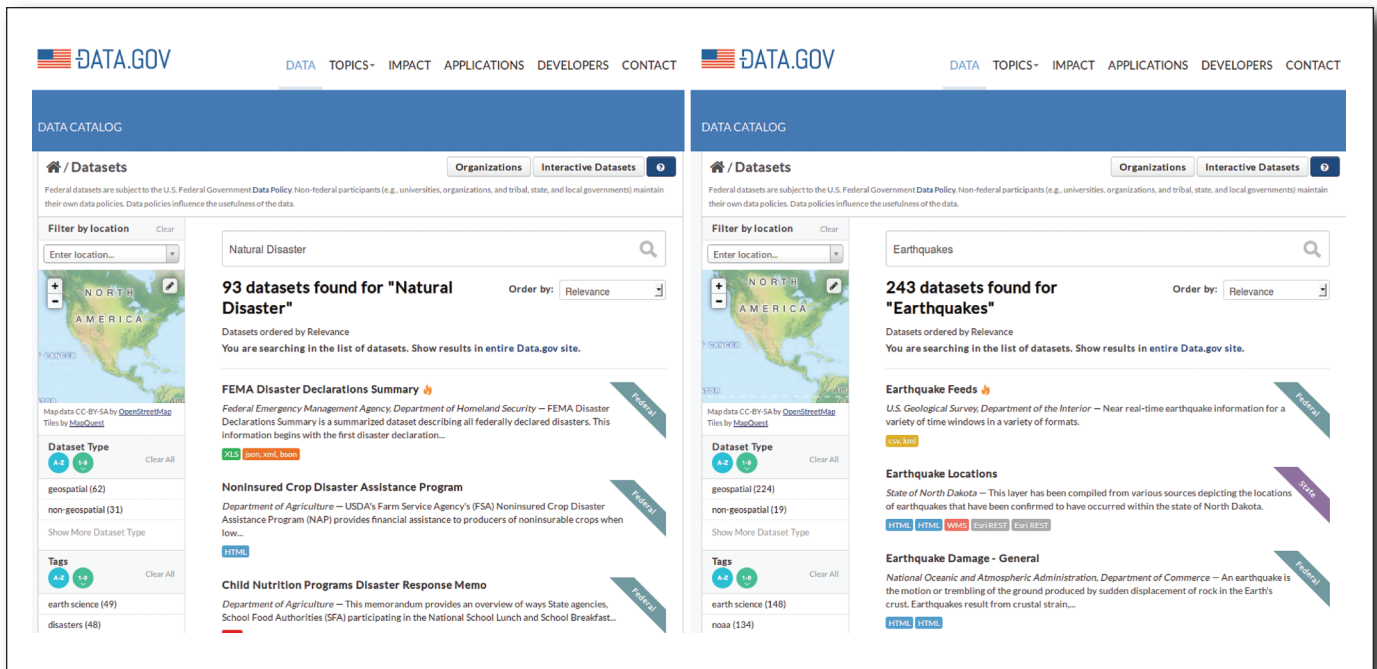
DATA.GOV

DATA TOPICS IMPACT APPLICATIONS DEVELOPERS CONTACT

DATA CATALOG

/ Datasets

Organizations Interactive Datasets ?

Federal datasets are subject to the U.S. Federal Government Data Policy. Non-federal participants (e.g., universities, organizations, and tribal, state, and local governments) maintain their own data policies. Data policies influence the usefulness of the data.

Filter by location Clear

Enter location...

NORTH AMERICA

CANCER

Map data CC-BY-SA by OpenStreetMap Tiles by MapQuest

Dataset Type

A-Z 1-9 Clear All

geospatial (62)

non-geospatial (31)

Show More Dataset Type

Tags

A-Z 1-9 Clear All

earth science (49)

disasters (48)

Natural Disaster

93 datasets found for "Natural Disaster"

Order by: Relevance

Datasets ordered by Relevance

You are searching in the list of datasets. Show results in entire Data.gov site.

FEMA Disaster Declarations Summary

Federal

Federal Emergency Management Agency, Department of Homeland Security — FEMA Disaster Declarations Summary is a summarized dataset describing all federally declared disasters. This information begins with the first disaster declaration...

XLS json, xml, bson

Noninsured Crop Disaster Assistance Program

Federal

Department of Agriculture — USDA's Farm Service Agency's (FSA) Noninsured Crop Disaster Assistance Program (NAP) provides financial assistance to producers of noninsurable crops when low...

HTML

Child Nutrition Programs Disaster Response Memo

Federal

Department of Agriculture — This memorandum provides an overview of ways State agencies, School Food Authorities (SFA) participating in the National School Lunch and School Breakfast...

DATA.GOV

DATA TOPICS IMPACT APPLICATIONS DEVELOPERS CONTACT

DATA CATALOG

/ Datasets

Organizations Interactive Datasets ?

Federal datasets are subject to the U.S. Federal Government Data Policy. Non-federal participants (e.g., universities, organizations, and tribal, state, and local governments) maintain their own data policies. Data policies influence the usefulness of the data.

Filter by location Clear

Enter location...

NORTH AMERICA

CANCER

Map data CC-BY-SA by OpenStreetMap Tiles by MapQuest

Dataset Type

A-Z 1-9 Clear All

geospatial (224)

non-geospatial (19)

Show More Dataset Type

Tags

A-Z 1-9 Clear All

earth science (148)

noaa (134)

Earthquakes

243 datasets found for "Earthquakes"

Order by: Relevance

Datasets ordered by Relevance

You are searching in the list of datasets. Show results in entire Data.gov site.

Earthquake Feeds

Federal

U.S. Geological Survey, Department of the Interior — Near real-time earthquake information for a variety of time windows in a variety of formats.

csv, kml

Earthquake Locations

State

State of North Dakota — This layer has been compiled from various sources depicting the locations of earthquakes that have been confirmed to have occurred within the state of North Dakota.

HTML HTML WMS Esri REST Esri REST

Earthquake Damage - General

Federal

National Oceanic and Atmospheric Administration, Department of Commerce — An earthquake is the motion or trembling of the ground produced by sudden displacement of rock in the Earth's crust. Earthquakes result from crustal strain,...

HTML HTML